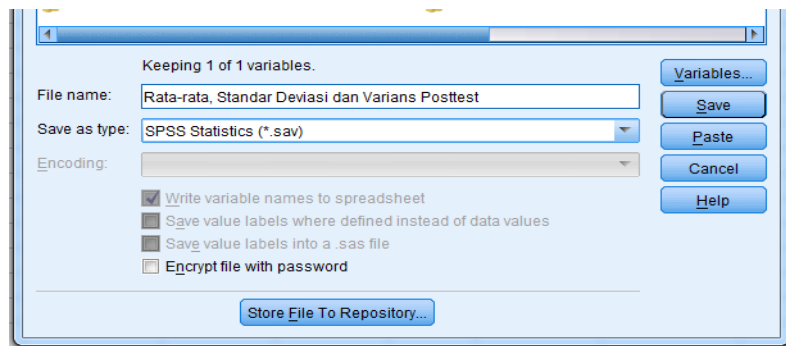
Keeping 1 of 1 variables.

File name: Rata-rata, Standar Deviasi dan Varians Posttest

Save as type: SPSS Statistics (*.sav)

Encoding:

Write variable names to spreadsheet

Save value labels where defined instead of data values

Save value labels into a .sas file

Encrypt file with password

Store File To Repository...

Variables...

Save

Paste

Cancel

Help